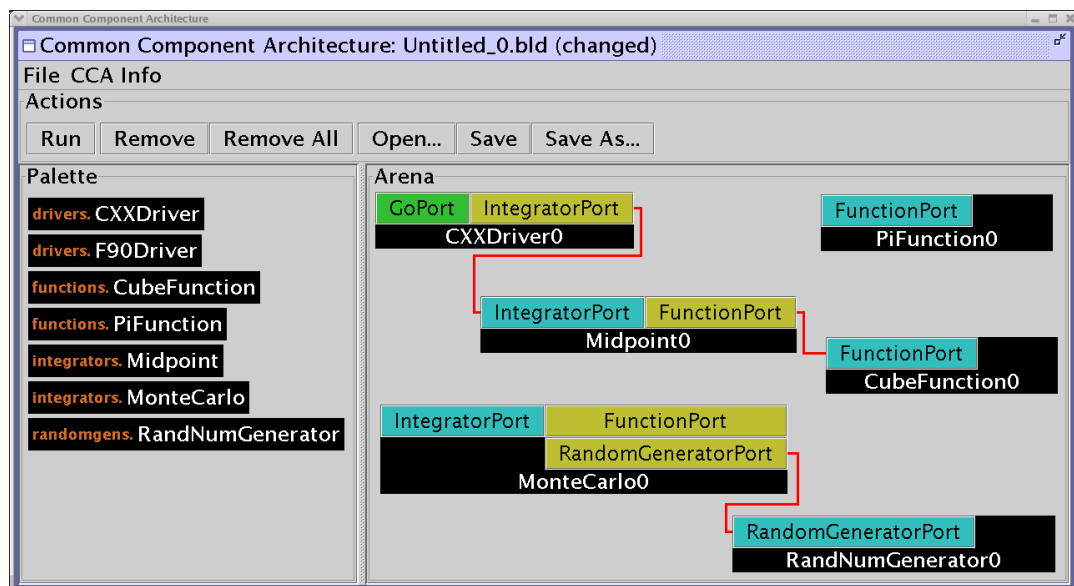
Common Component Architecture

Common Component Architecture: Untitled_0.bld (changed)

File CCA Info

Actions

Run Remove Remove All Open... Save Save As...

Palette

drivers. CXXDriver
drivers. F90Driver
functions. CubeFunction
functions. PiFunction
integrators. Midpoint
integrators. MonteCarlo
randomgens. RandNumGenerator

Arena

GoPort IntegratorPort
CXXDriver0

FunctionPort
PiFunction0

IntegratorPort FunctionPort
Midpoint0

FunctionPort
CubeFunction0

IntegratorPort FunctionPort
RandomGeneratorPort
MonteCarlo0

RandomGeneratorPort
RandNumGenerator0